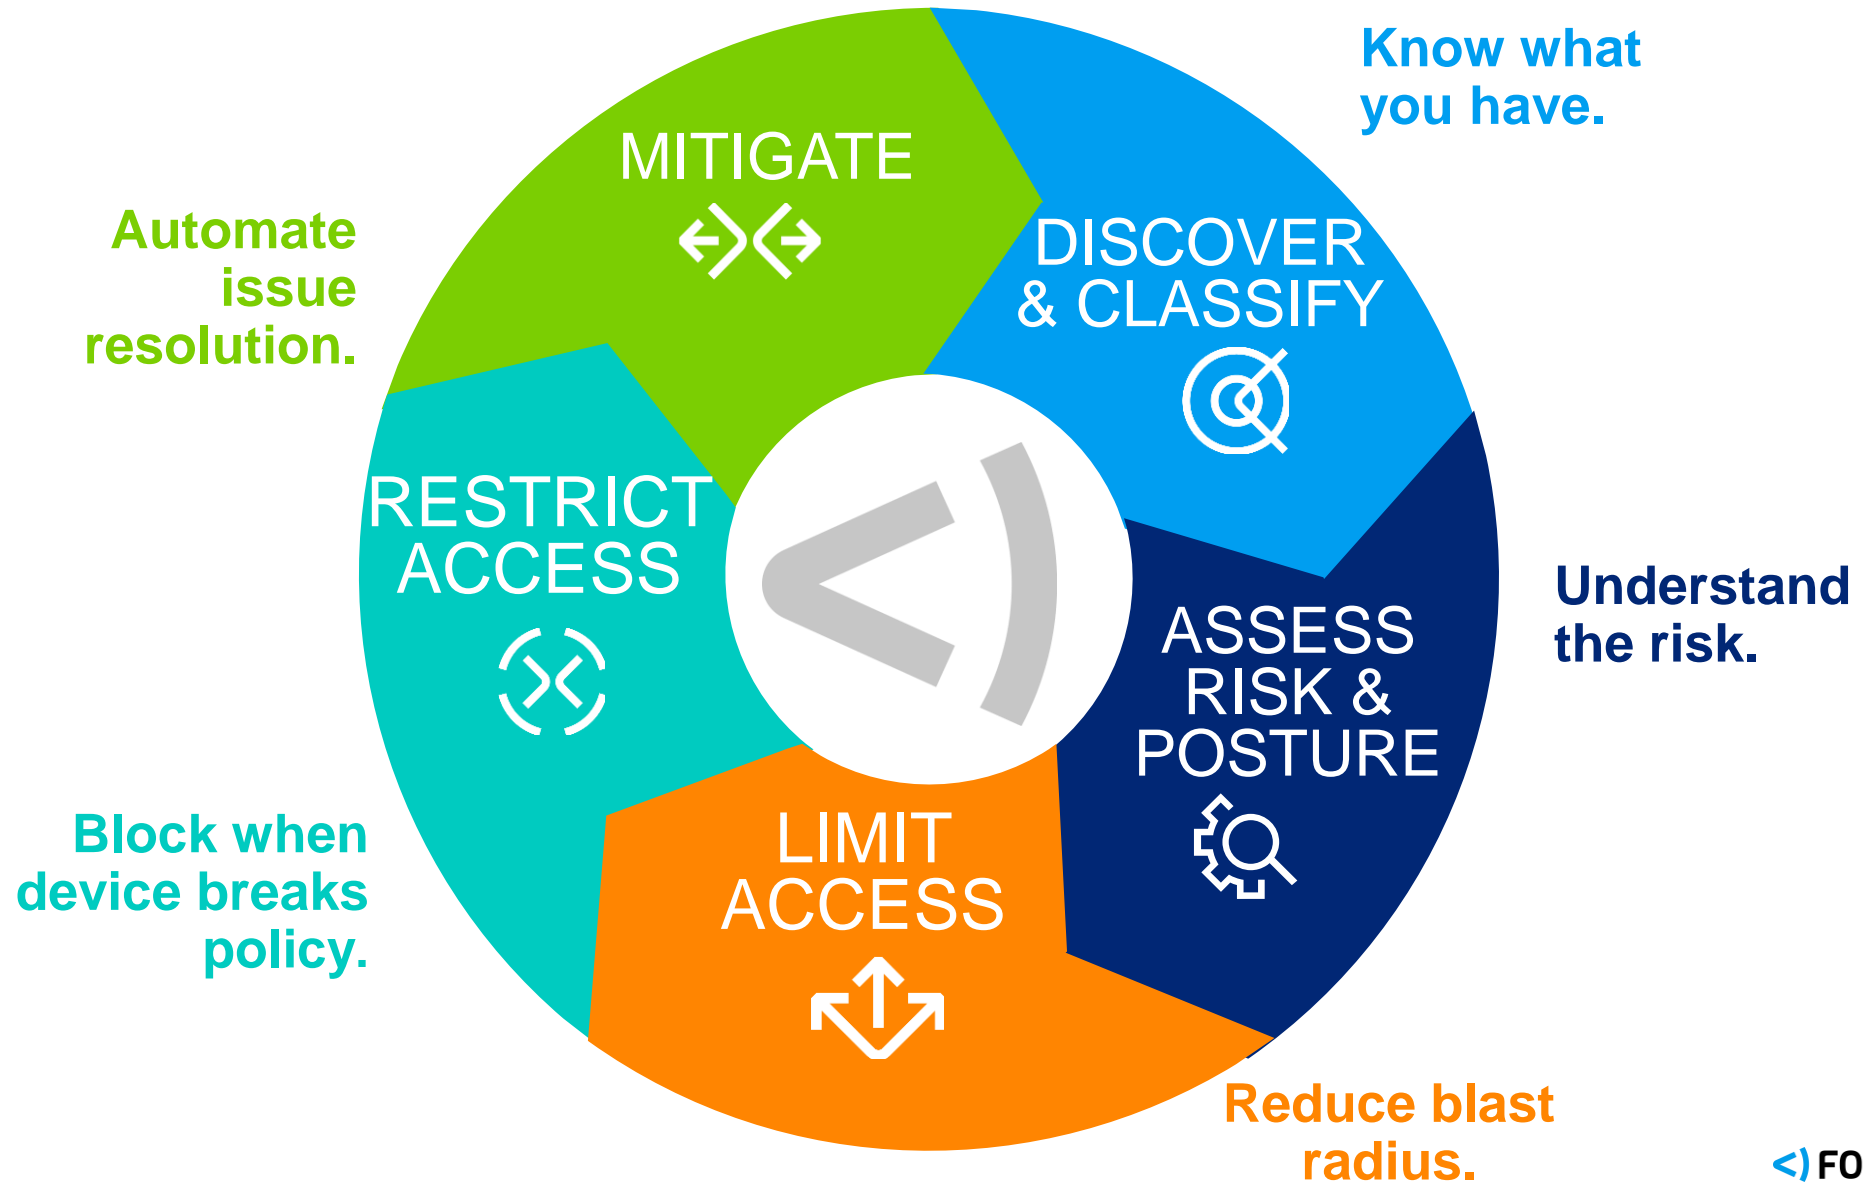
Know what you have.

DISCOVER & CLASSIFY

Understand the risk.

ASSESS RISK & POSTURE

Reduce blast radius.

LIMIT ACCESS

Block when device breaks policy.

RESTRICT ACCESS

Automate issue resolution.

MITIGATE

<) FO